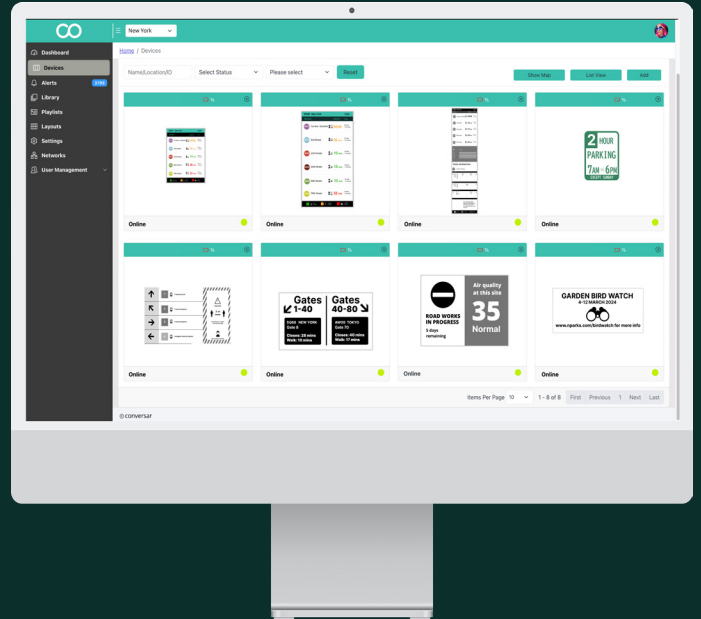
New York

Dashboard
Devices
Alerts 2793
Library
Playlists
Layouts
Settings
Networks
User Management

Home / Devices

Name/Location/ID
Select Status
Please select
Reset
Show Map
List View
Add

Online

Online

Online

2 HOUR PARKING 7AM - 6PM
Online

Online

Gates 1-40
Gates 40-80
Closes: 20 mins Walk: 10 mins
Closes: 40 mins Walk: 15 mins
Online

ROAD WORKS IN PROGRESS
5 days remaining
Air quality at this site
35
Normal
Online

GARDEN BIRD WATCH
4-12 MARCH 2024
www.nparks.com/birdwatch for more info
Online

Items Per Page 10
1 - 8 of 8
First
Previous
1
Next
Last

©conversar